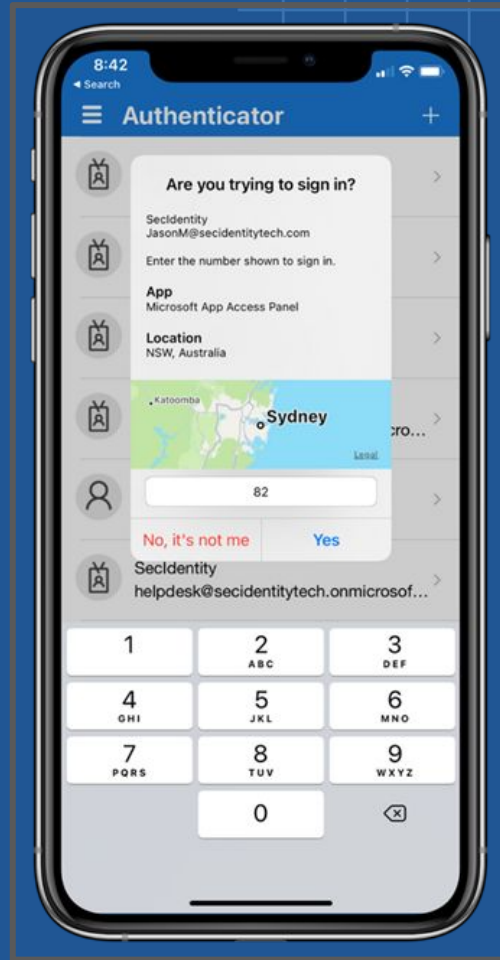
8:42
◂ Search

Authenticator

+

Are you trying to sign in?

SecIdentity
JasonM@secidentitytech.com

Enter the number shown to sign in.

App
Microsoft App Access Panel

Location
NSW, Australia

Katoomba
Sydney
Legal

cro...

82

No, it's not me
Yes

SecIdentity
helpdesk@secidentitytech.onmicrosof...

1
2 ABC
3 DEF
4 GHI
5 JKL
6 MNO
7 PQRS
8 TUV
9 WXYZ
0